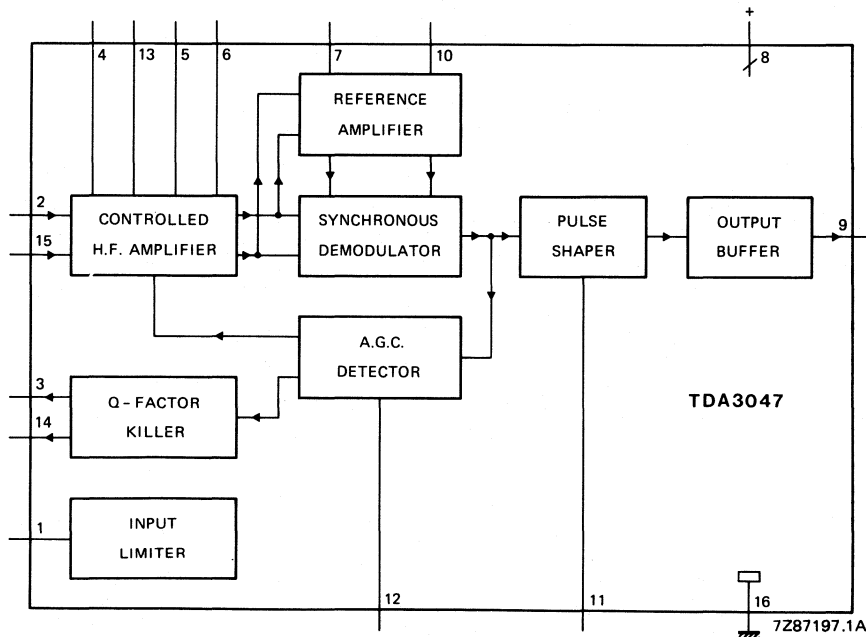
4
13
5
6
7
10
+
8
REFERENCE AMPLIFIER
2
15
CONTROLLED H.F. AMPLIFIER
SYNCHRONOUS DEMODULATOR
PULSE SHAPER
OUTPUT BUFFER
9
A.G.C. DETECTOR
3
14
Q-FACTOR KILLER
TDA3047
1
INPUT LIMITER
12
11
16
7Z87197.1A